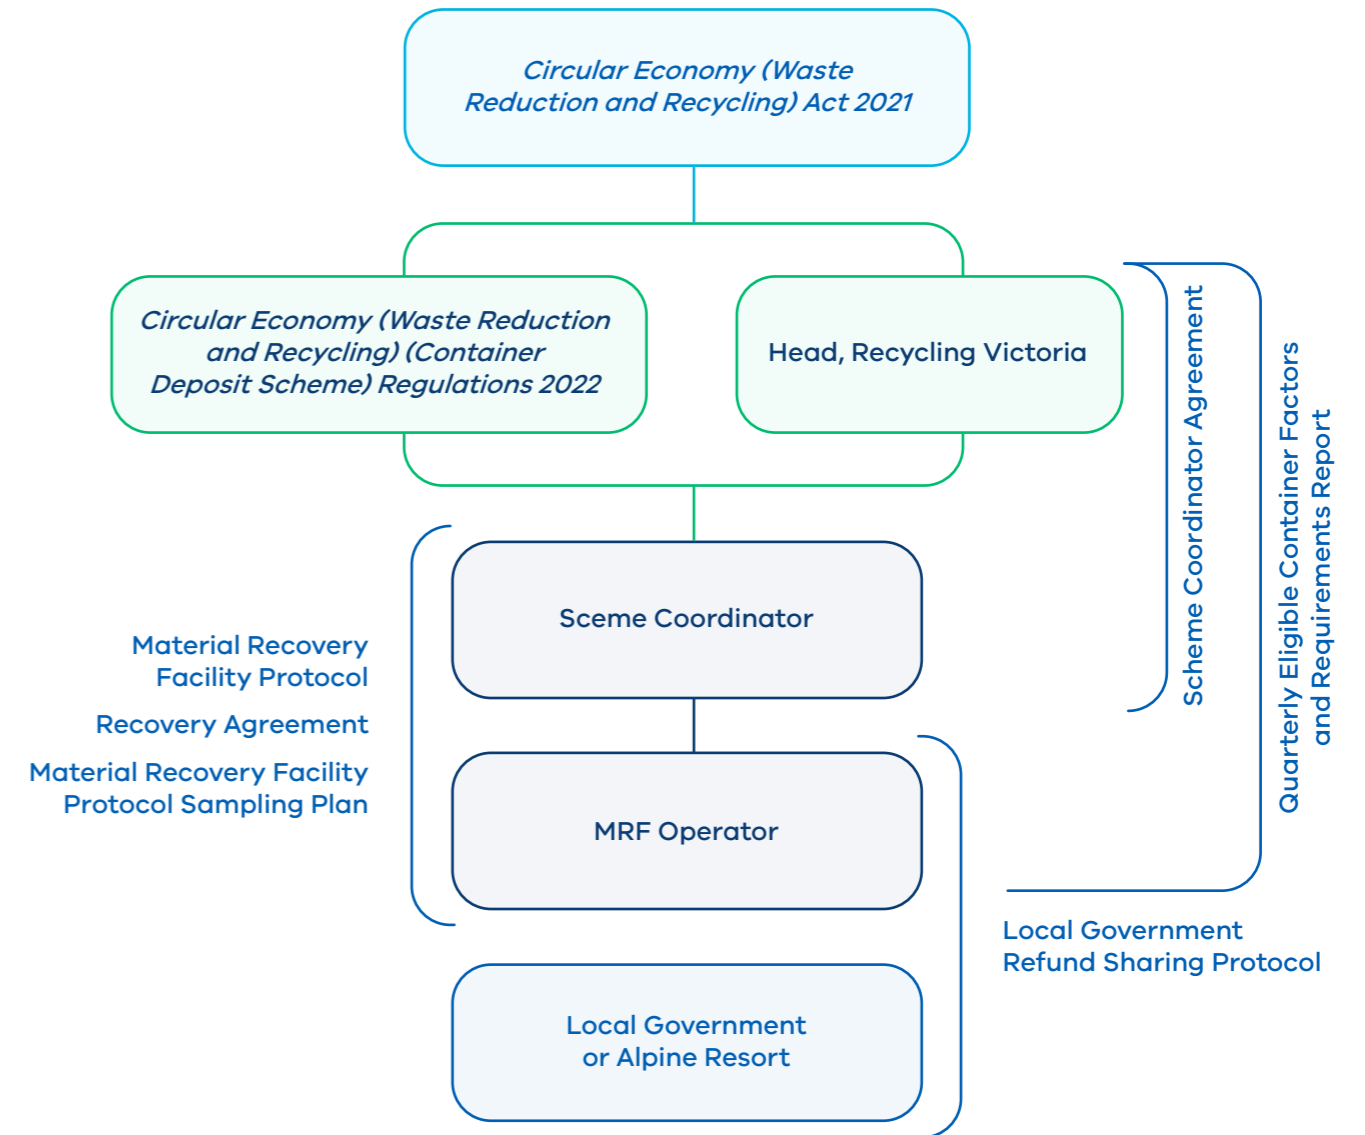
Circular Economy (Waste Reduction and Recycling) Act 2021

Circular Economy (Waste Reduction and Recycling) (Container Deposit Scheme) Regulations 2022

Head, Recycling Victoria

Scheme Coordinator Agreement

Quarterly Eligible Container Factors and Requirements Report

Sceme Coordinator

Material Recovery Facility Protocol

Recovery Agreement

Material Recovery Facility Protocol Sampling Plan

MRF Operator

Local Government Refund Sharing Protocol

Local Government or Alpine Resort